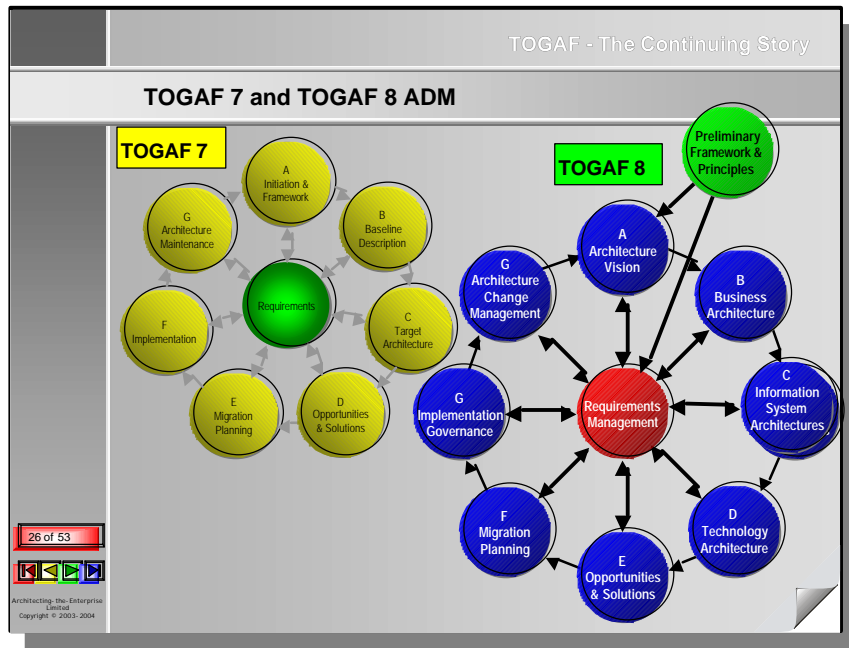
TOGAF - The Continuing Story

TOGAF 7 and TOGAF 8 ADM

TOGAF 7

A
Initiation & Framework

B
Baseline Description

C
Target Architecture

D
Opportunities & Solutions

E
Migration Planning

F
Implementation

G
Architecture Maintenance

Requirements

TOGAF 8

Preliminary Framework & Principles

A
Architecture Vision

B
Business Architecture

C
Information System Architectures

D
Technology Architecture

E
Opportunities & Solutions

F
Migration Planning

G
Implementation Governance

G
Architecture Change Management

Requirements Management

26 of 53

Architecting-the-Enterprise Limited
Copyright © 2003- 2004